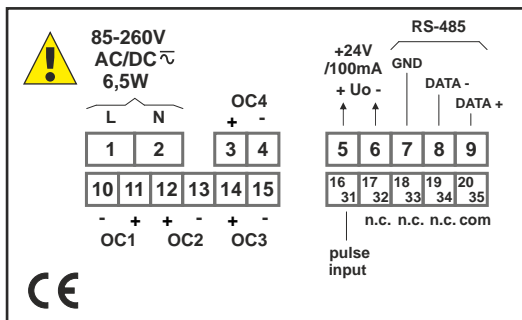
85-260V
AC/DC $\overline{\sim}$
6,5W

L N

OC4
+ -

1 2 3 4

10 11 12 13 14 15

- + + - + -
OC1 OC2 OC3

RS-485

+24V
/100mA
+ Uo -

GND

DATA -

DATA +

5 6 7 8 9

16 31
17 32
18 33
19 34
20 35

n.c. n.c. n.c. com

pulse
input

CE